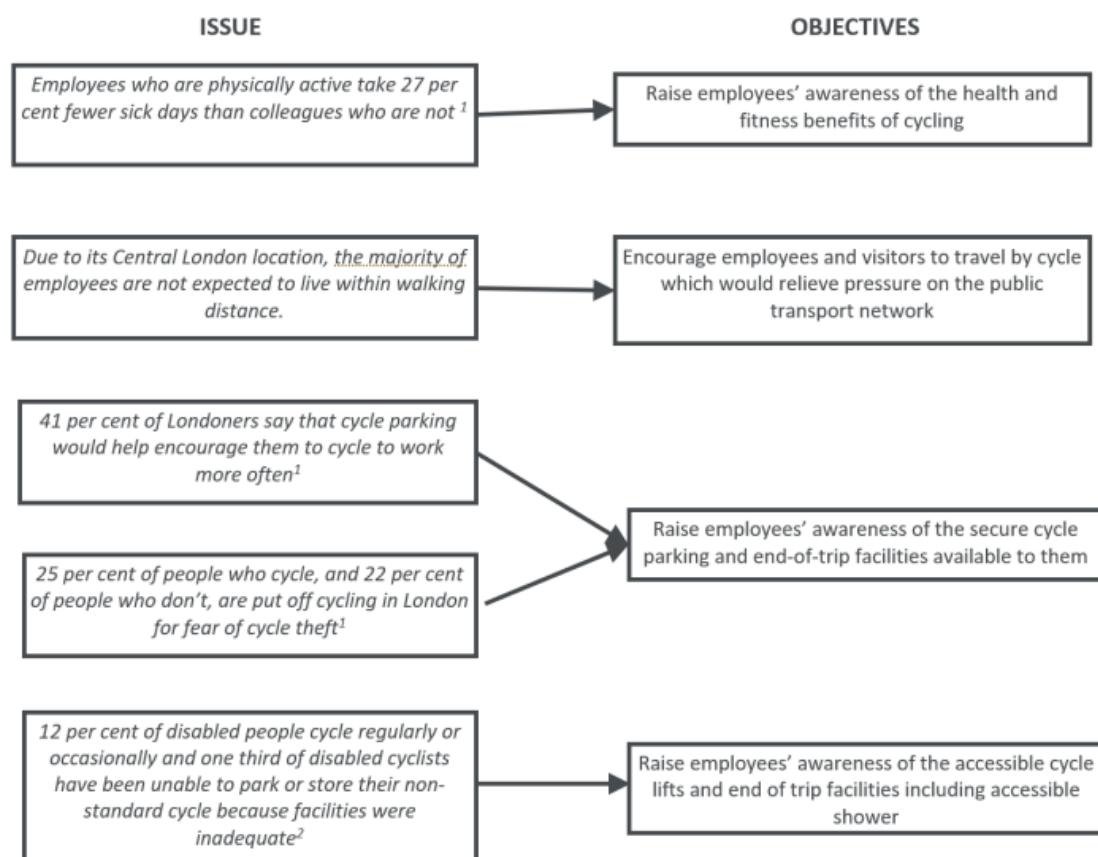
ISSUE

OBJECTIVES

Employees who are physically active take 27 per cent fewer sick days than colleagues who are not $^1$

Raise employees' awareness of the health and fitness benefits of cycling

Due to its Central London location, the majority of employees are not expected to live within walking distance.

Encourage employees and visitors to travel by cycle which would relieve pressure on the public transport network

41 per cent of Londoners say that cycle parking would help encourage them to cycle to work more often$^1$

25 per cent of people who cycle, and 22 per cent of people who don't, are put off cycling in London for fear of cycle theft$^1$

Raise employees' awareness of the secure cycle parking and end-of-trip facilities available to them

12 per cent of disabled people cycle regularly or occasionally and one third of disabled cyclists have been unable to park or store their non-standard cycle because facilities were inadequate$^2$

Raise employees' awareness of the accessible cycle lifts and end of trip facilities including accessible shower